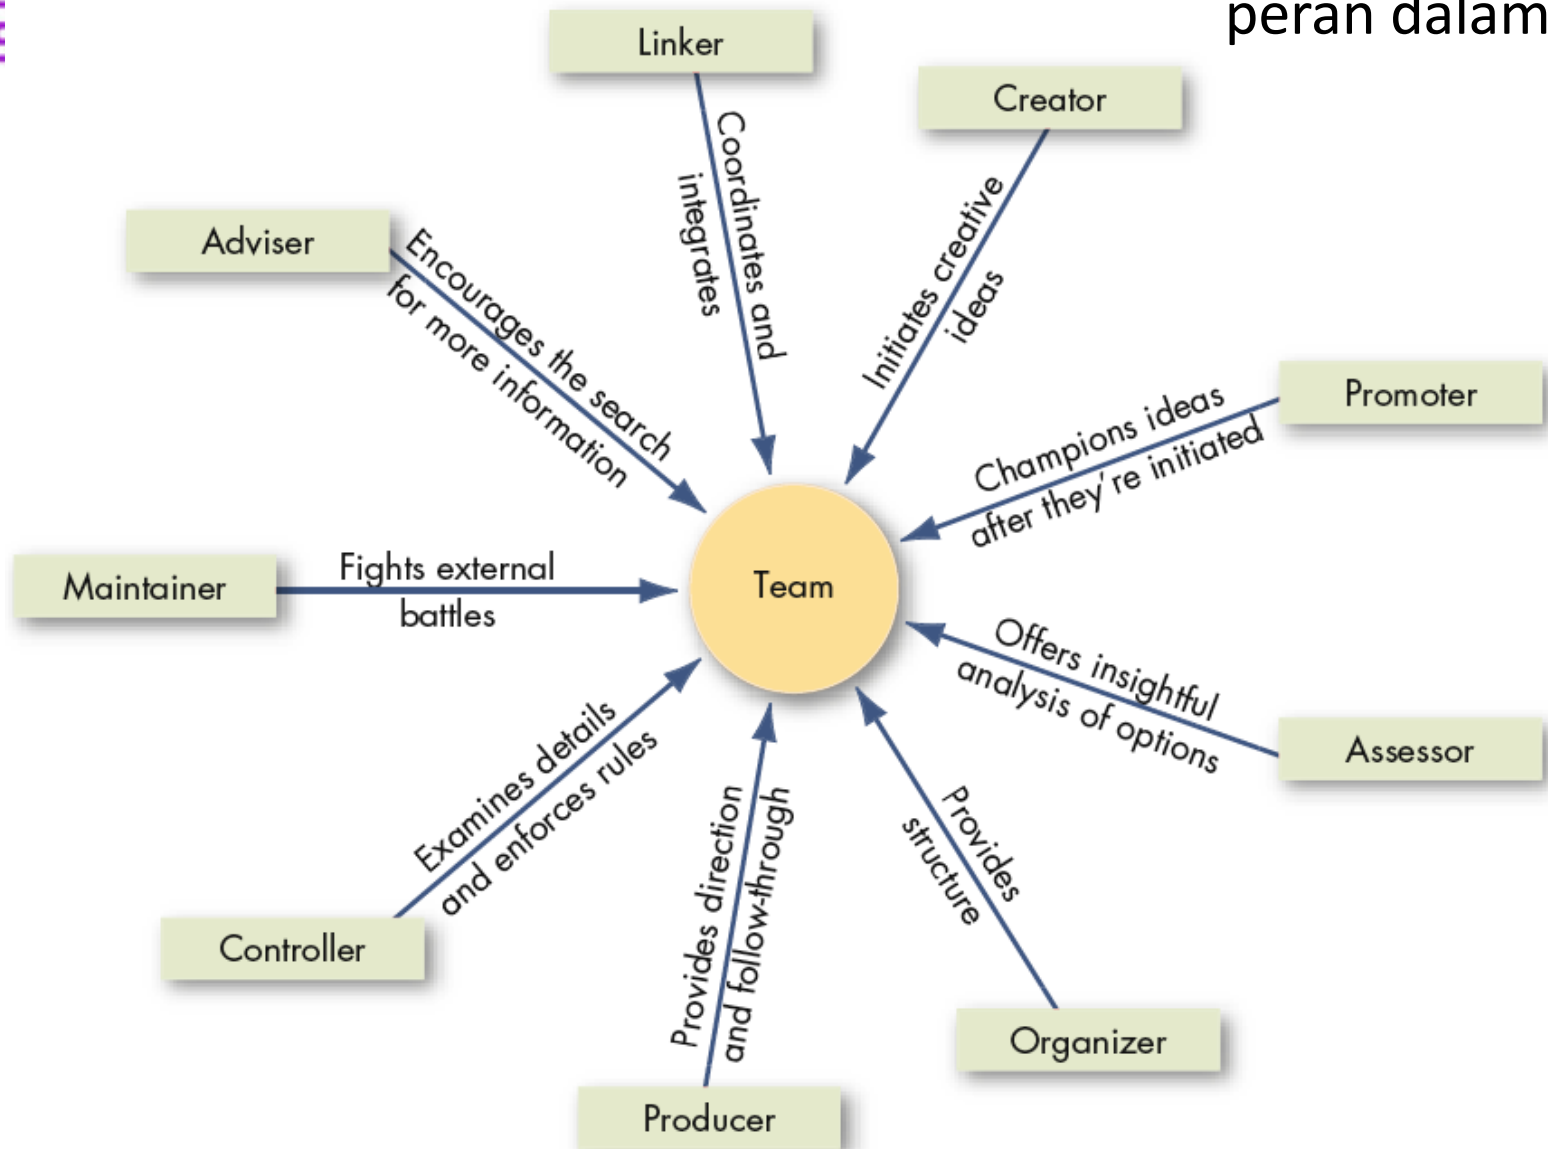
peran dalam

Linker
Coordinates and integrates

Creator
Initiates creative ideas

Adviser
Encourages the search for more information

Promoter
Champions ideas after they're initiated

Maintainer
Fights external battles

Team

Assessor
Offers insightful analysis of options

Controller
Examines details and enforces rules

Producer
Provides direction and follow-through

Organizer
Provides structure